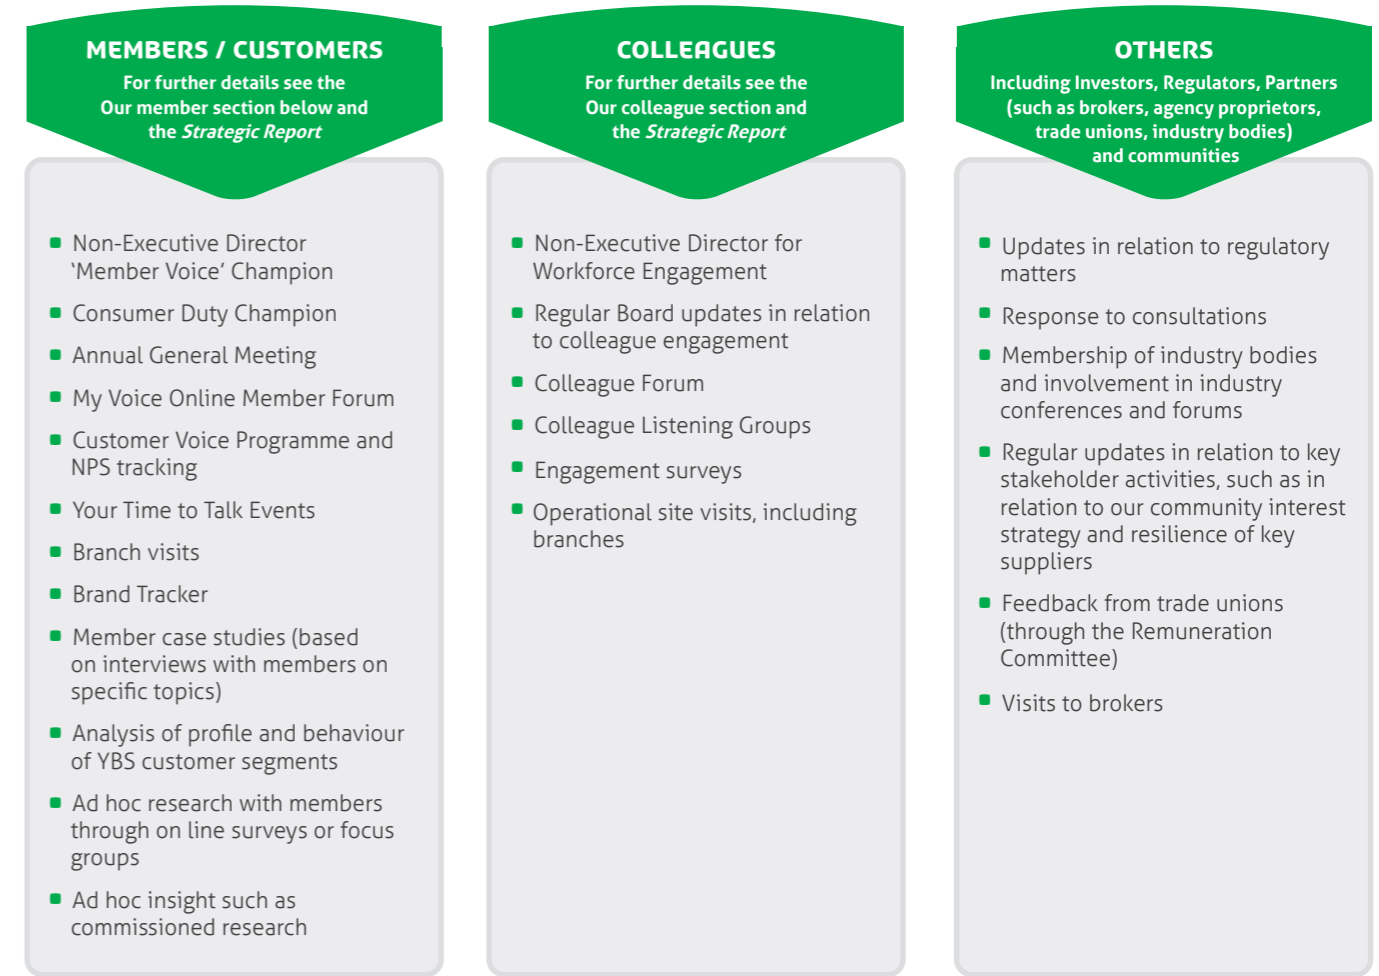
MEMBERS / CUSTOMERS
For further details see the Our member section below and the *Strategic Report*

- Non-Executive Director 'Member Voice' Champion
- Consumer Duty Champion
- Annual General Meeting
- My Voice Online Member Forum
- Customer Voice Programme and NPS tracking
- Your Time to Talk Events
- Branch visits
- Brand Tracker
- Member case studies (based on interviews with members on specific topics)
- Analysis of profile and behaviour of YBS customer segments
- Ad hoc research with members through on line surveys or focus groups
- Ad hoc insight such as commissioned research

COLLEAGUES
For further details see the Our colleague section and the *Strategic Report*

- Non-Executive Director for Workforce Engagement
- Regular Board updates in relation to colleague engagement
- Colleague Forum
- Colleague Listening Groups
- Engagement surveys
- Operational site visits, including branches

OTHERS
Including Investors, Regulators, Partners (such as brokers, agency proprietors, trade unions, industry bodies) and communities

- Updates in relation to regulatory matters
- Response to consultations
- Membership of industry bodies and involvement in industry conferences and forums
- Regular updates in relation to key stakeholder activities, such as in relation to our community interest strategy and resilience of key suppliers
- Feedback from trade unions (through the Remuneration Committee)
- Visits to brokers